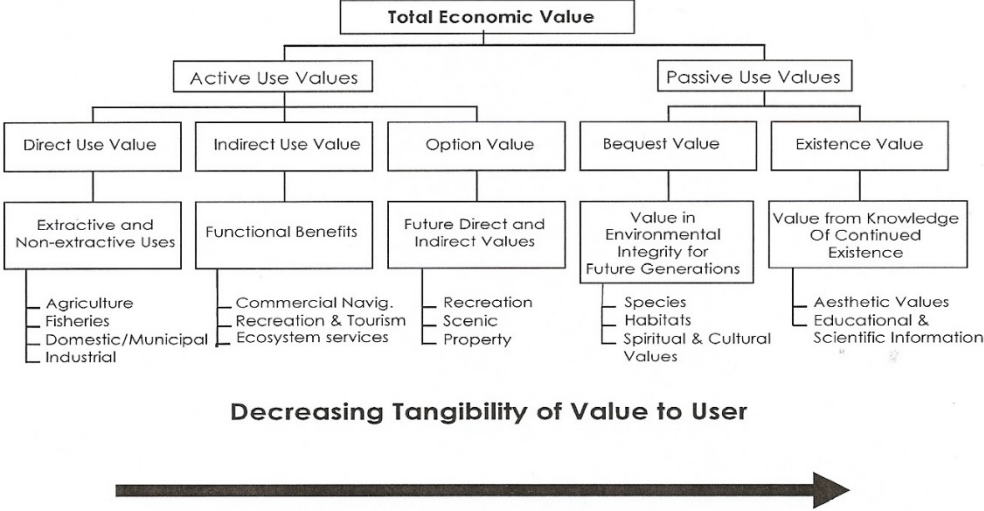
Total Economic Value

Active Use Values

Passive Use Values

Direct Use Value

Extractive and Non-extractive Uses

Agriculture
Fisheries
Domestic/Municipal
Industrial

Indirect Use Value

Functional Benefits

Commercial Navig.
Recreation & Tourism
Ecosystem services

Option Value

Future Direct and Indirect Values

Recreation
Scenic
Property

Bequest Value

Value in Environmental Integrity for Future Generations

Species
Habitats
Spiritual & Cultural Values

Existence Value

Value from Knowledge Of Continued Existence

Aesthetic Values
Educational & Scientific Information

Decreasing Tangibility of Value to User